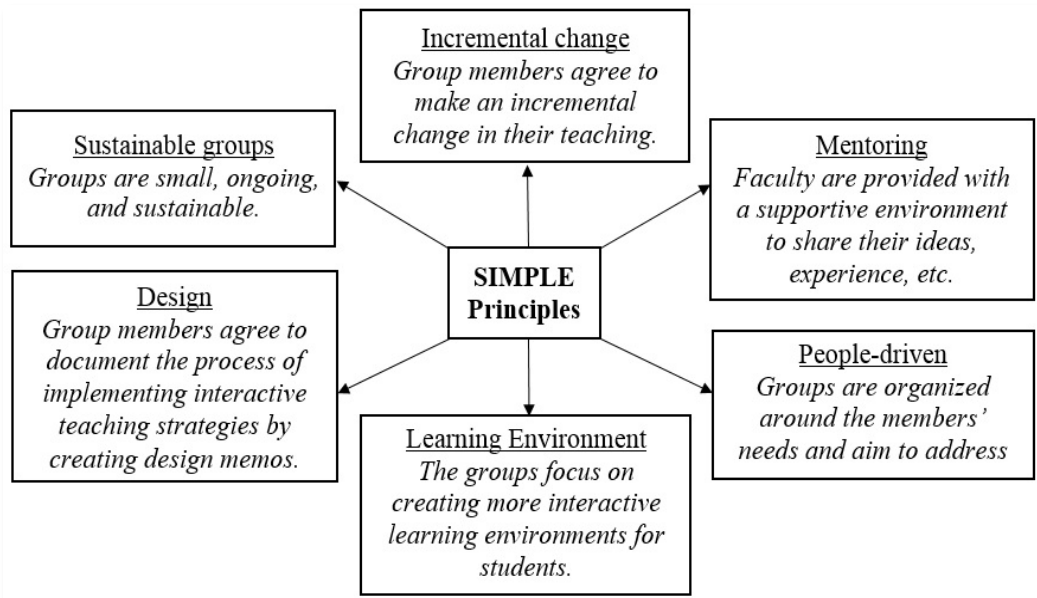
Incremental change
Group members agree to make an incremental change in their teaching.

Sustainable groups
Groups are small, ongoing, and sustainable.

Mentoring
Faculty are provided with a supportive environment to share their ideas, experience, etc.

SIMPLE Principles

Design
Group members agree to document the process of implementing interactive teaching strategies by creating design memos.

People-driven
Groups are organized around the members' needs and aim to address

Learning Environment
The groups focus on creating more interactive learning environments for students.